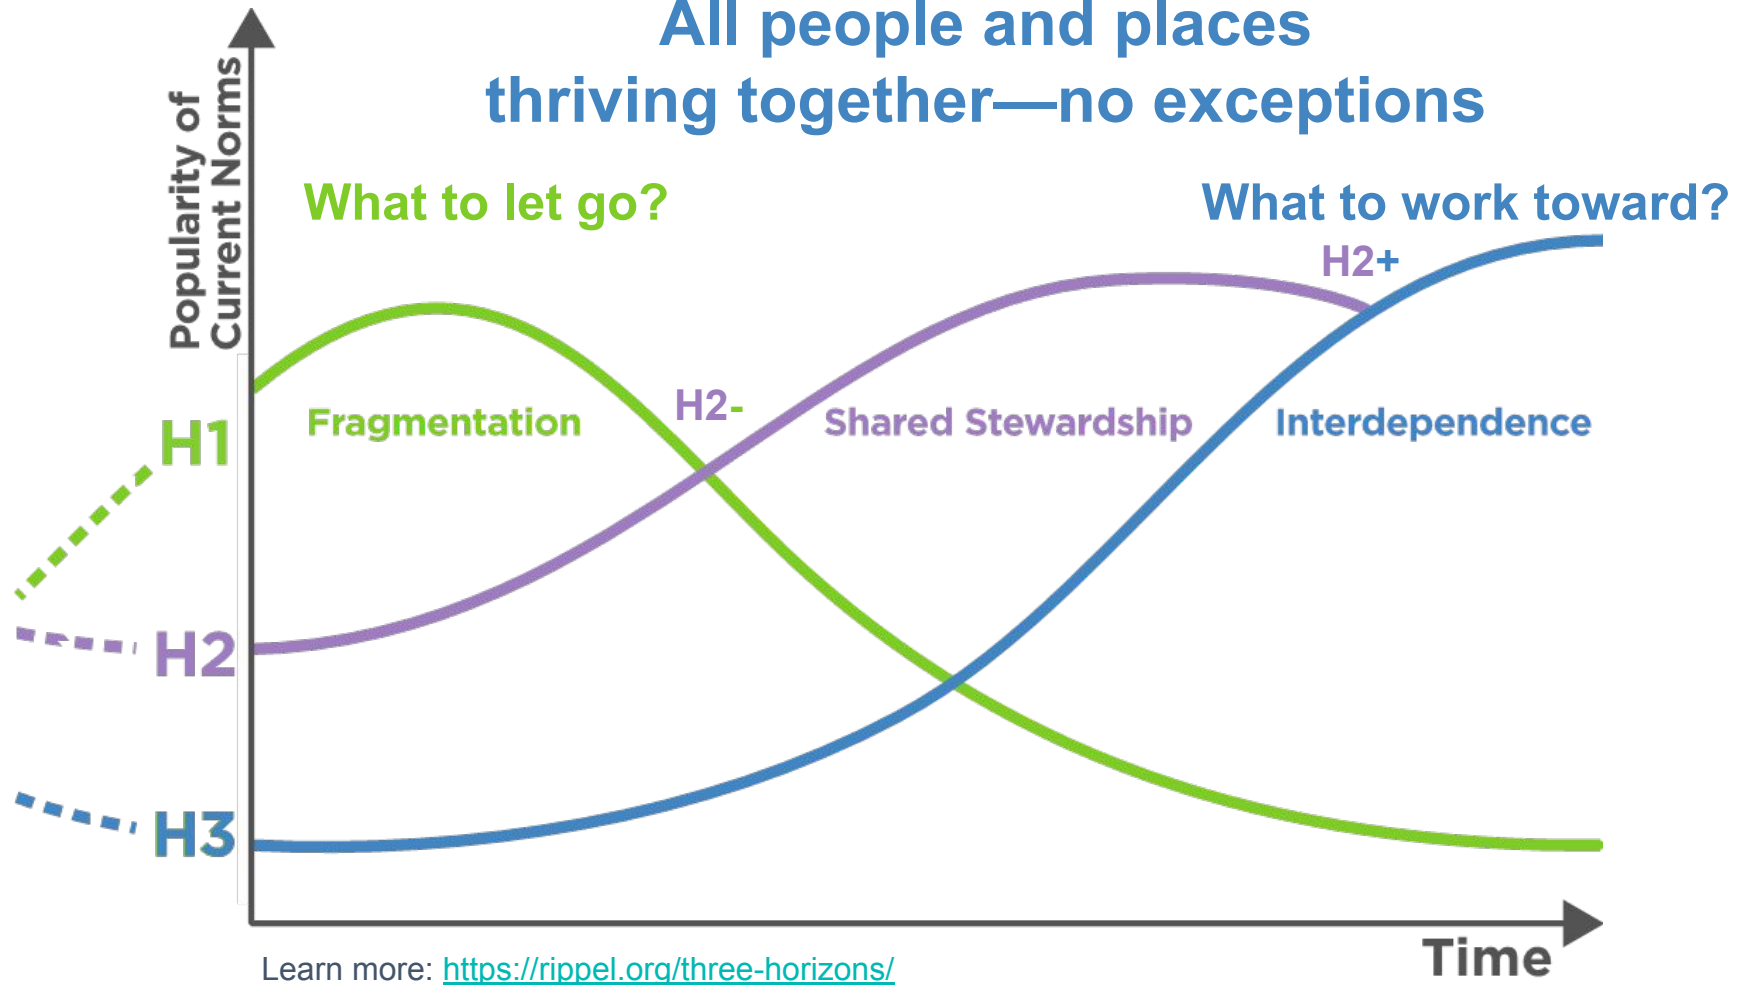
All people and places thriving together—no exceptions

Popularity of Current Norms

What to let go?

What to work toward?

H2+

H1

Fragmentation

H2-

Shared Stewardship

Interdependence

H2

H3

Time

Learn more: https://rippel.org/three-horizons/